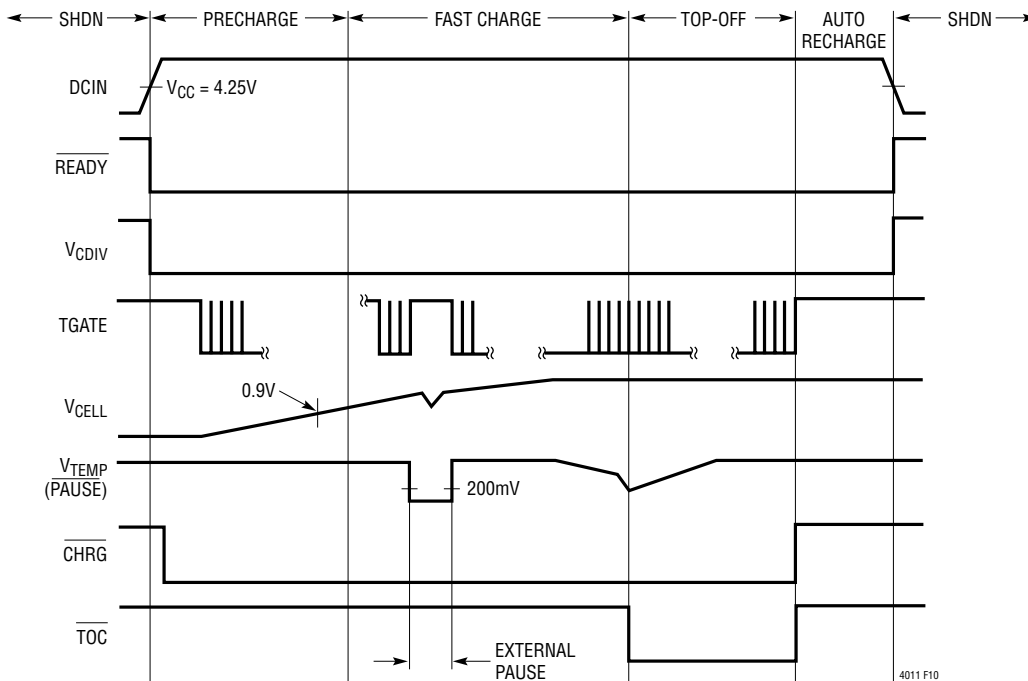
SHDN
PRECHARGE
FAST CHARGE
TOP-OFF
AUTO RECHARGE
SHDN

DCIN
$V_{CC} = 4.25V$
$\overline{READY}$
$V_{CDIV}$
TGATE
$V_{CELL}$
0.9V
$V_{TEMP}$ ($\overline{PAUSE}$)
200mV
$\overline{CHRG}$
$\overline{TOC}$
EXTERNAL PAUSE
4011 F10